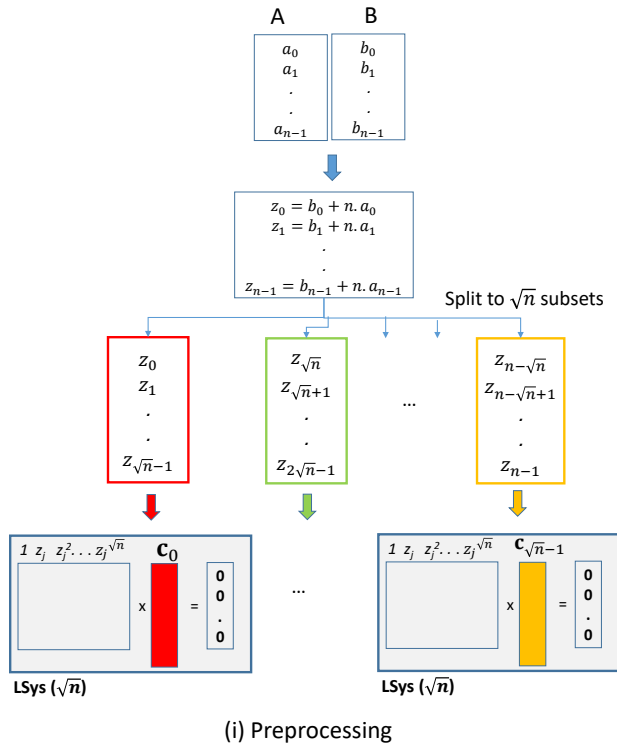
A B

$a_0$
$a_1$
.
.
$a_{n-1}$

$b_0$
$b_1$
.
.
$b_{n-1}$

$z_0 = b_0 + n.a_0$
$z_1 = b_1 + n.a_1$
.
.
$z_{n-1} = b_{n-1} + n.a_{n-1}$

Split to $\sqrt{n}$ subsets

$z_0$
$z_1$
.
.
$z_{\sqrt{n}-1}$

$z_{\sqrt{n}}$
$z_{\sqrt{n}+1}$
.
.
$z_{2\sqrt{n}-1}$

...

$z_{n-\sqrt{n}}$
$z_{n-\sqrt{n}+1}$
.
.
$z_{n-1}$

$1\ z_j\ z_j^2 ... z_j^{\sqrt{n}}$ $\mathbf{c}_0$

x = 0 0 . 0

...

$1\ z_j\ z_j^2 ... z_j^{\sqrt{n}}$ $\mathbf{c}_{\sqrt{n}-1}$

x = 0 0 . 0

LSys ($\sqrt{n}$)

LSys ($\sqrt{n}$)

(i) Preprocessing